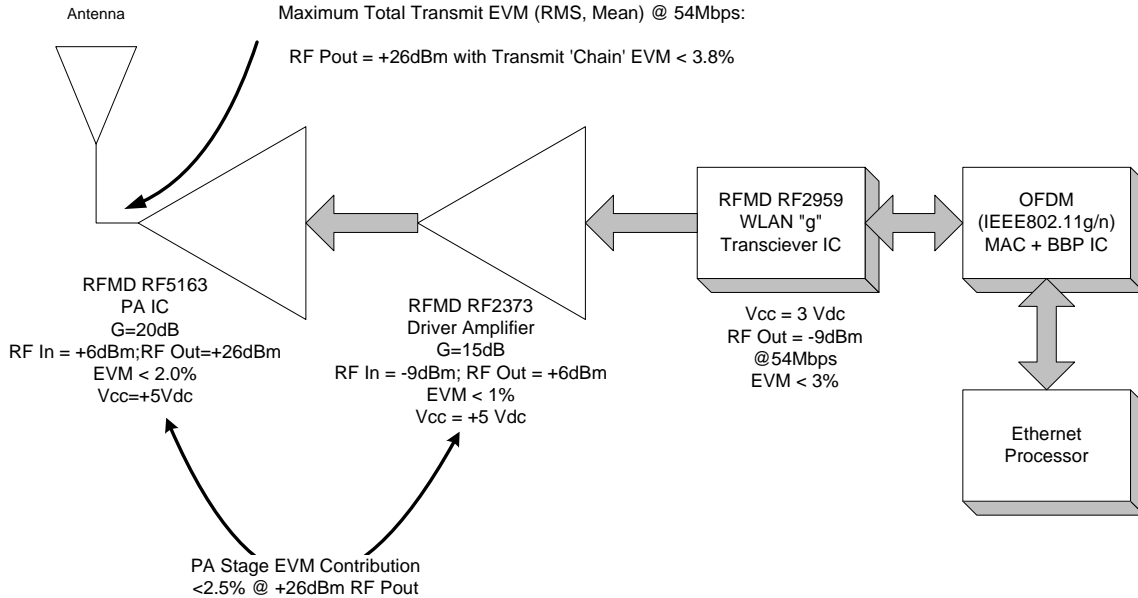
Antenna

Maximum Total Transmit EVM (RMS, Mean) @ 54Mbps:

RF Pout = +26dBm with Transmit 'Chain' EVM < 3.8%

RFMD RF2959
WLAN "g"
Transciever IC

OFDM
(IEEE802.11g/n)
MAC + BBP IC

RFMD RF5163
PA IC
G=20dB
RF In = +6dBm;RF Out=+26dBm
EVM < 2.0%
Vcc=+5Vdc

RFMD RF2373
Driver Amplifier
G=15dB
RF In = -9dBm; RF Out = +6dBm
EVM < 1%
Vcc = +5 Vdc

Vcc = 3 Vdc
RF Out = -9dBm
@54Mbps
EVM < 3%

Ethernet
Processor

PA Stage EVM Contribution
<2.5% @ +26dBm RF Pout